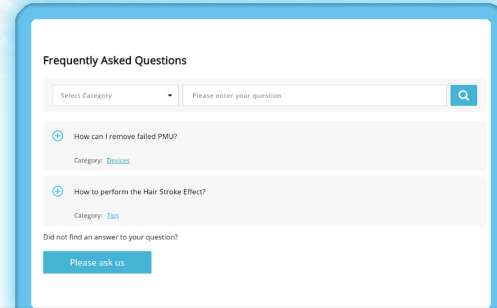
Frequently Asked Questions

Select Category

Please enter your question

How can I remove failed PMU?

Category: Devices

How to perform the Hair Stroke Effect?

Category: Tips

Did not find an answer to your question?

Please ask us